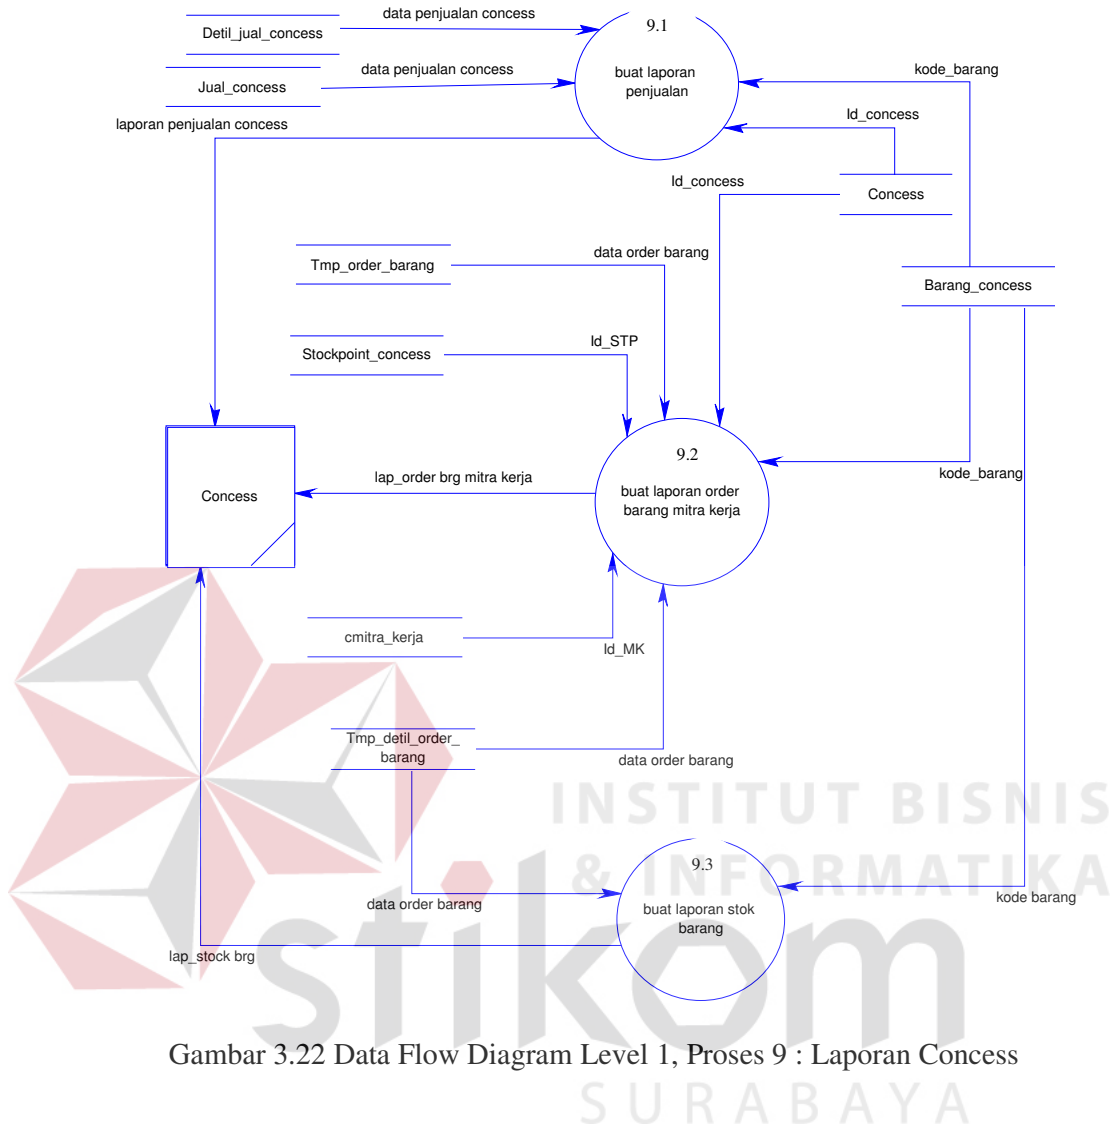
Detil_jual_concess
data penjualan concess
9.1
buat laporan penjualan
Jual_concess
data penjualan concess
kode_barang
laporan penjualan concess
Id_concess
Id_concess
Concess
Tmp_order_barang
data order barang
Barang_concess
Stockpoint_concess
Id_STP
9.2
Concess
lap_order brg mitra kerja
buat laporan order barang mitra kerja
kode_barang
cmitra_kerja
Id_MK
Tmp_detil_order_barang
data order barang
INSTITUT BISNIS
& INFORMATIKA
9.3
data order barang
buat laporan stok barang
kode barang
lap_stock brg
stikom
Gambar 3.22 Data Flow Diagram Level 1, Proses 9 : Laporan Concess
SURABAYA